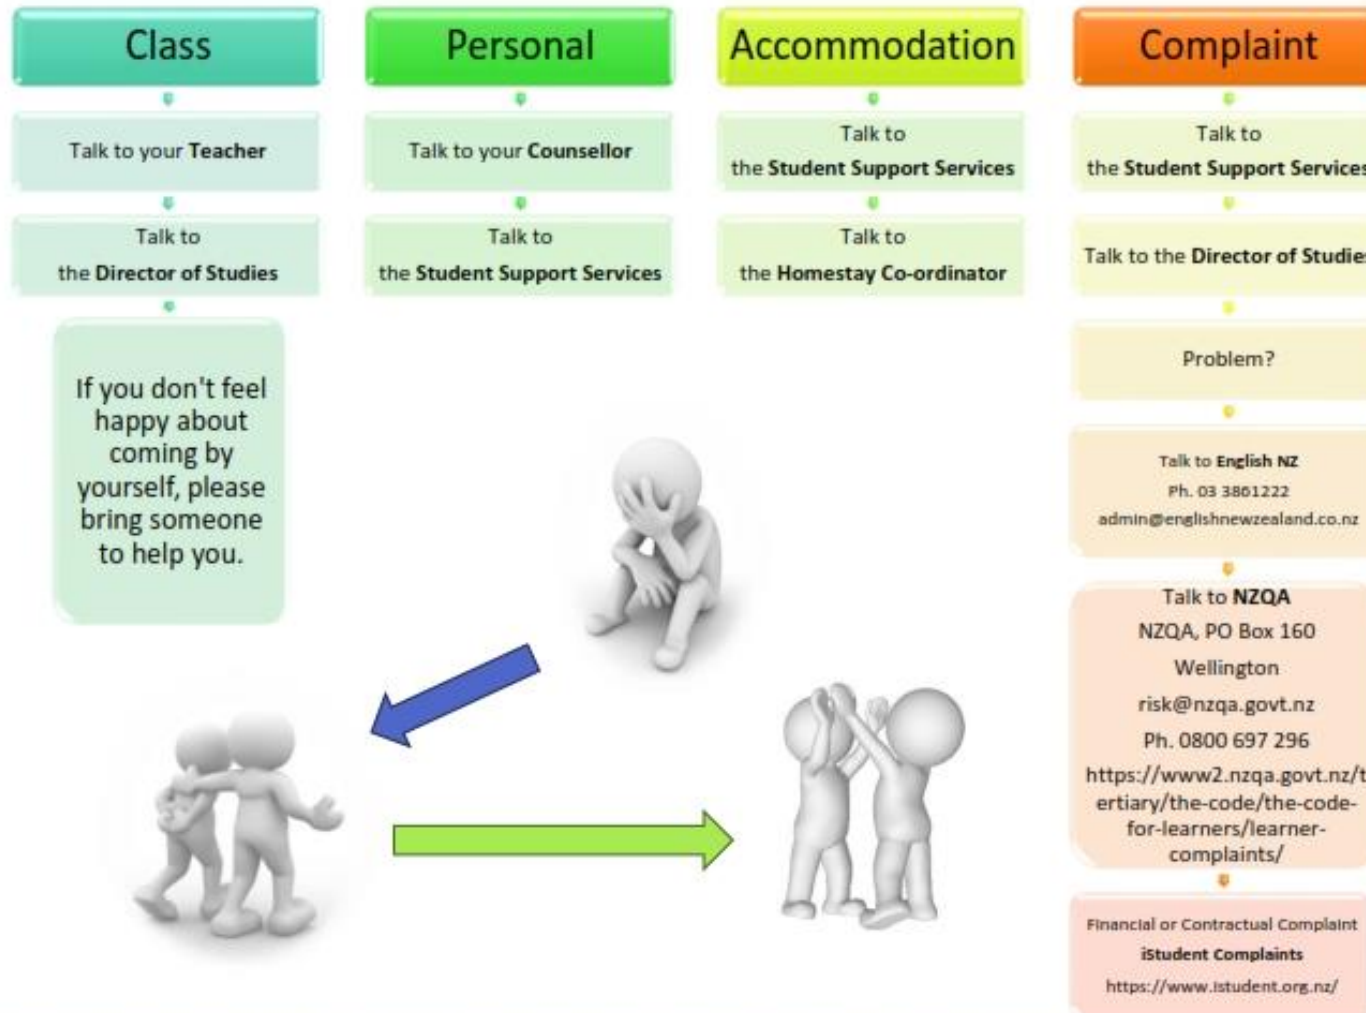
Class

Talk to your Teacher

Talk to the Director of Studies

If you don't feel happy about coming by yourself, please bring someone to help you.

Personal

Talk to your Counsellor

Talk to the Student Support Services

Accommodation

Talk to the Student Support Services

Talk to the Homestay Co-ordinator

Complaint

Talk to the Student Support Service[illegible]

Talk to the Director of Studie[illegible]

Problem?

Talk to English NZ
Ph. 03 3861222
admin@englishnewzealand.co.nz

Talk to NZQA
NZQA, PO Box 160
Wellington
risk@nzqa.govt.nz
Ph. 0800 697 296
https://www2.nzqa.govt.nz/t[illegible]ertiary/the-code/the-code-for-learners/learner-complaints/

Financial or Contractual Complaint
iStudent Complaints
https://www.istudent.org.nz/